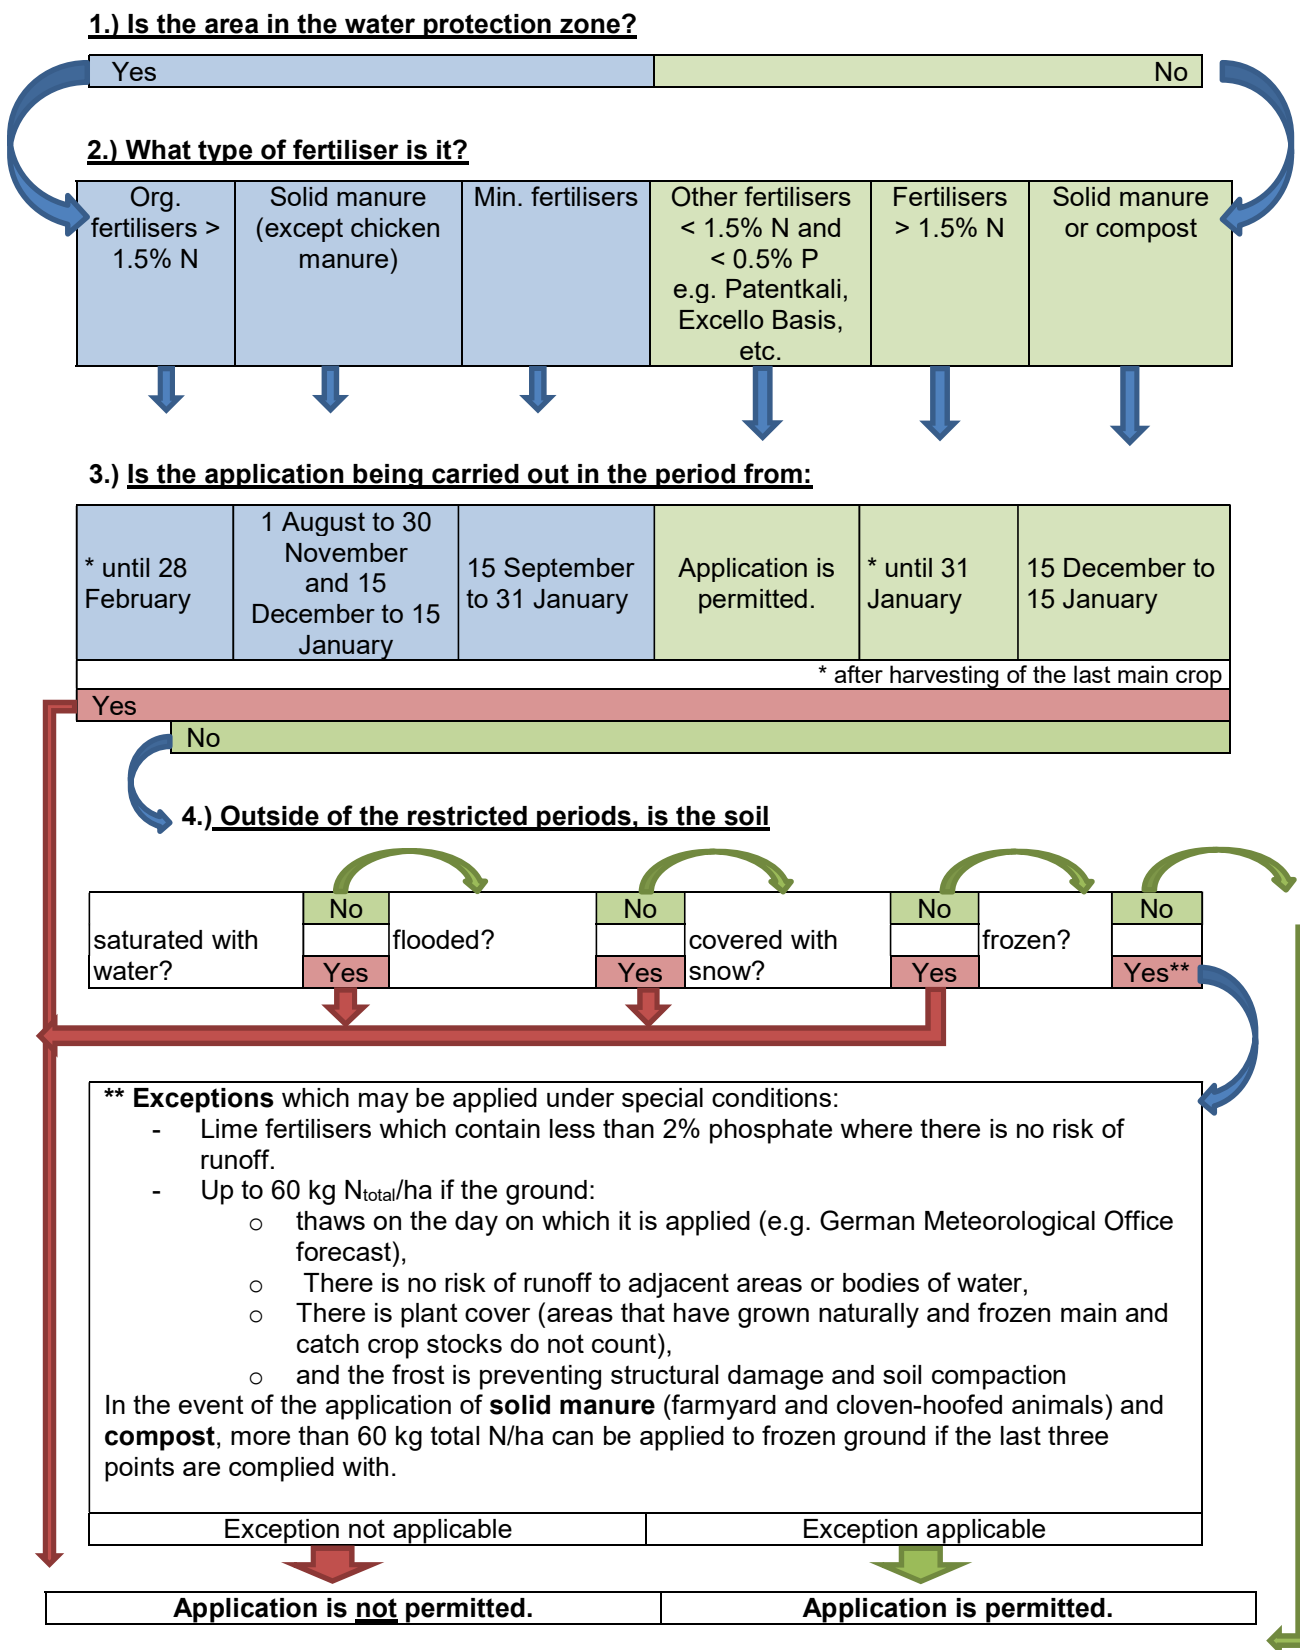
1.) Is the area in the water protection zone?

| Yes | No |
|---|---|

2.) What type of fertiliser is it?

| Org. fertilisers > 1.5% N | Solid manure (except chicken manure) | Min. fertilisers | Other fertilisers < 1.5% N and < 0.5% P e.g. Patentkali, Excello Basis, etc. | Fertilisers > 1.5% N | Solid manure or compost |
|---|---|---|---|---|---|

3.) Is the application being carried out in the period from:

| * until 28 February | 1 August to 30 November and 15 December to 15 January | 15 September to 31 January | Application is permitted. | * until 31 January | 15 December to 15 January |
|---|---|---|---|---|---|

* after harvesting of the last main crop

Yes

No

4.) Outside of the restricted periods, is the soil

| saturated with water? | No / Yes | flooded? | No / Yes | covered with snow? | No / Yes | frozen? | No / Yes** |
|---|---|---|---|---|---|---|---|

** Exceptions which may be applied under special conditions:
- Lime fertilisers which contain less than 2% phosphate where there is no risk of runoff.
- Up to 60 kg N$_{total}$/ha if the ground:
  ○ thaws on the day on which it is applied (e.g. German Meteorological Office forecast),
  ○ There is no risk of runoff to adjacent areas or bodies of water,
  ○ There is plant cover (areas that have grown naturally and frozen main and catch crop stocks do not count),
  ○ and the frost is preventing structural damage and soil compaction

In the event of the application of solid manure (farmyard and cloven-hoofed animals) and compost, more than 60 kg total N/ha can be applied to frozen ground if the last three points are complied with.

| Exception not applicable | Exception applicable |
|---|---|

| Application is not permitted. | Application is permitted. |
|---|---|